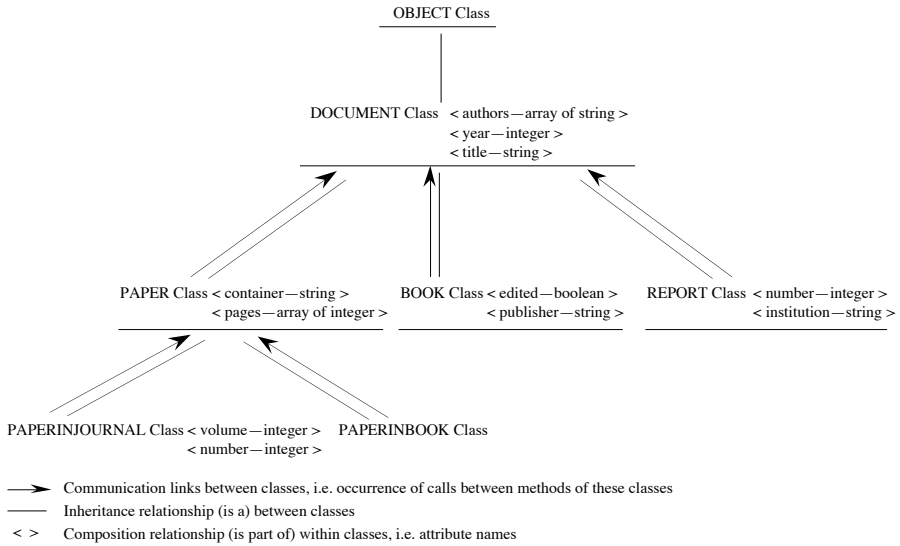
OBJECT Class

DOCUMENT Class < authors—array of string >
< year—integer >
< title—string >

PAPER Class < container—string >
< pages—array of integer >

BOOK Class < edited—boolean >
< publisher—string >

REPORT Class < number—integer >
< institution—string >

PAPERINJOURNAL Class < volume—integer >
< number—integer >

PAPERINBOOK Class

Communication links between classes, i.e. occurrence of calls between methods of these classes

Inheritance relationship (is a) between classes

< > Composition relationship (is part of) within classes, i.e. attribute names